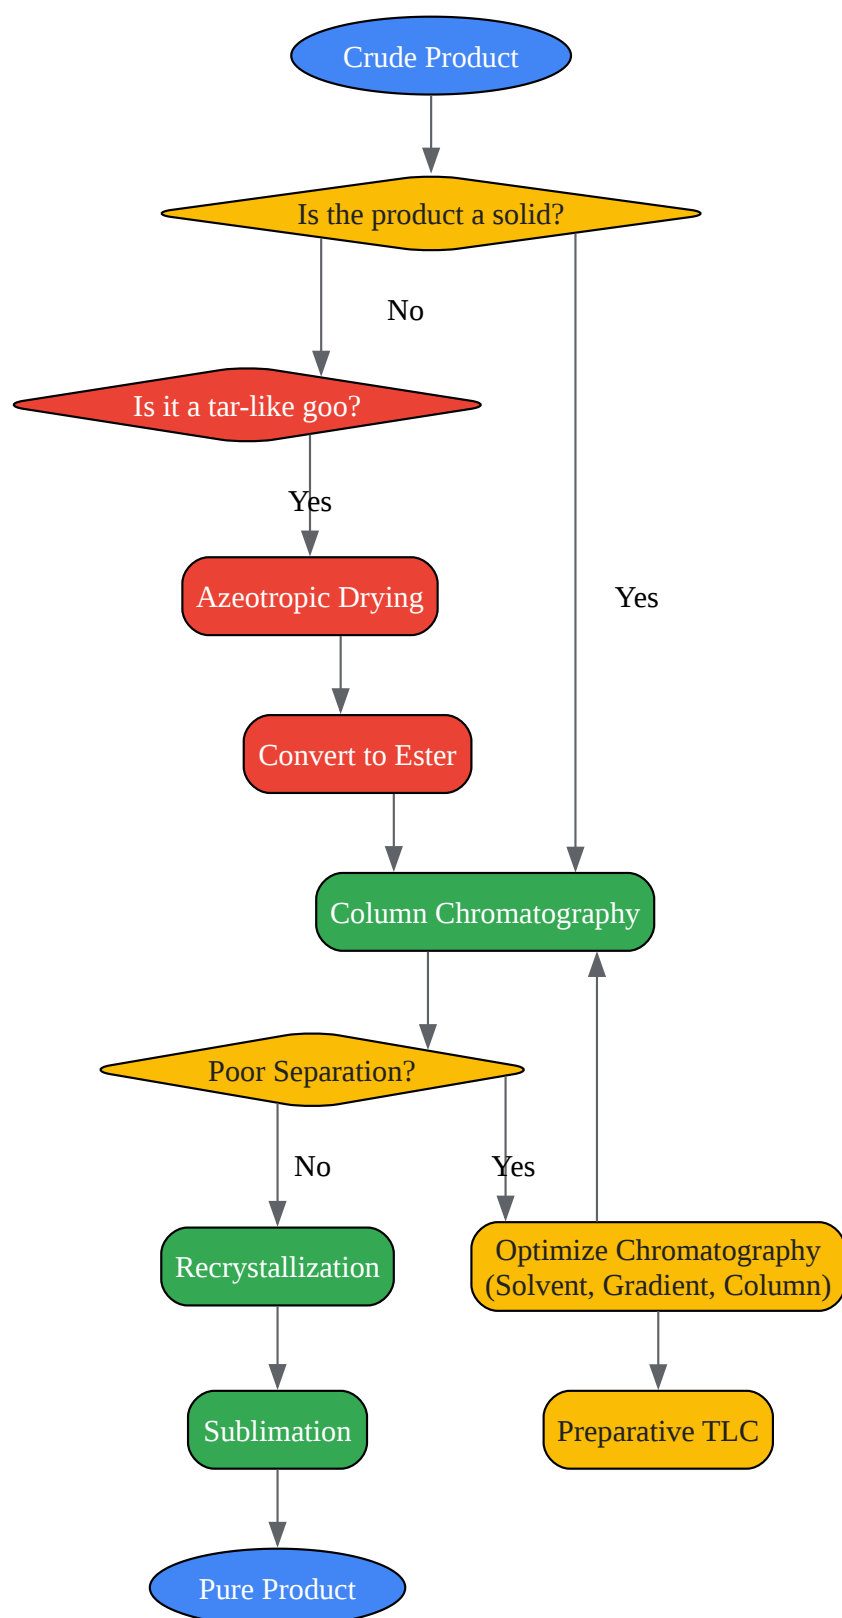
Crude Product

Is the product a solid?

No

Is it a tar-like goo?

Yes

Azeotropic Drying

Yes

Convert to Ester

Column Chromatography

Poor Separation?

No

Yes

Recrystallization

Optimize Chromatography (Solvent, Gradient, Column)

Sublimation

Preparative TLC

Pure Product